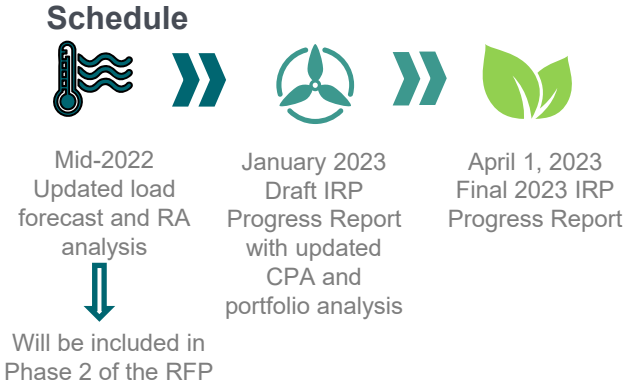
Schedule

Mid-2022
Updated load forecast and RA analysis

Will be included in Phase 2 of the RFP

January 2023
Draft IRP Progress Report with updated CPA and portfolio analysis

April 1, 2023
Final 2023 IRP Progress Report